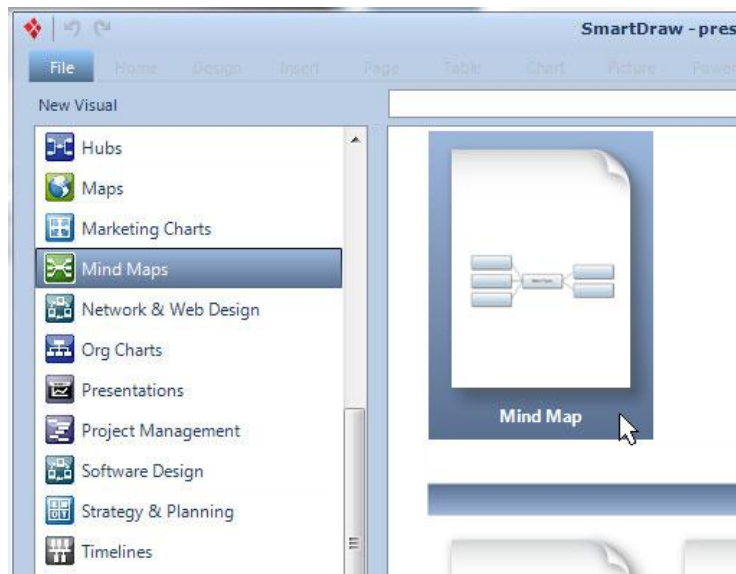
SmartDraw - pres

File Home Design Insert Page Table Chart Picture Power

New Visual

Hubs
Maps
Marketing Charts
Mind Maps
Network & Web Design
Org Charts
Presentations
Project Management
Software Design
Strategy & Planning
Timelines

Mind Map